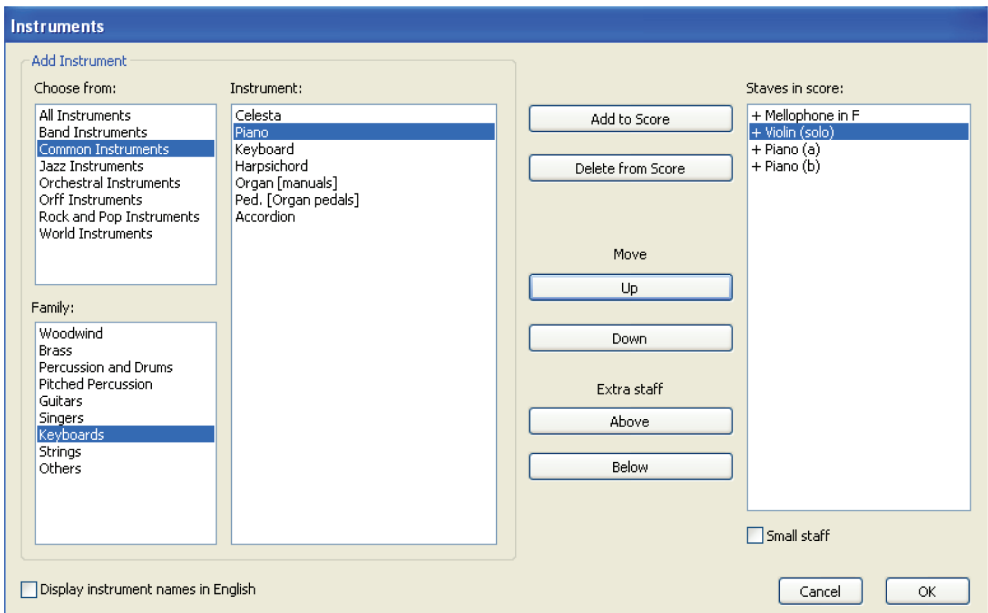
Instruments

Add Instrument

Choose from:

All Instruments
Band Instruments
Common Instruments
Jazz Instruments
Orchestral Instruments
Orff Instruments
Rock and Pop Instruments
World Instruments

Family:

Woodwind
Brass
Percussion and Drums
Pitched Percussion
Guitars
Singers
Keyboards
Strings
Others

Instrument:

Celesta
Piano
Keyboard
Harpsichord
Organ [manuals]
Ped. [Organ pedals]
Accordion

Add to Score

Delete from Score

Move

Up

Down

Extra staff

Above

Below

Staves in score:

+ Mellophone in F
+ Violin (solo)
+ Piano (a)
+ Piano (b)

Small staff

Display instrument names in English

Cancel

OK